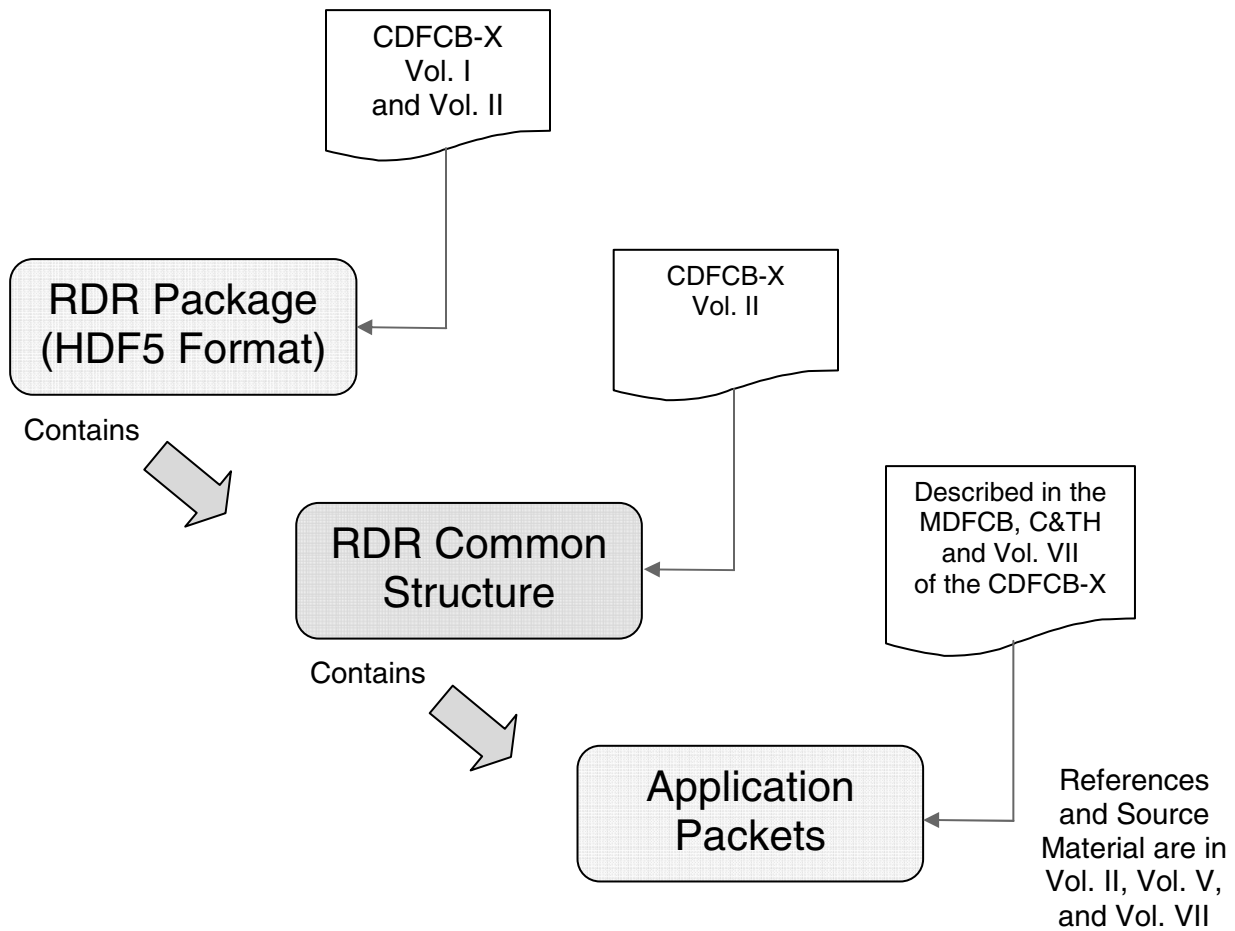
CDFCB-X
Vol. I
and Vol. II

RDR Package
(HDF5 Format)

CDFCB-X
Vol. II

Contains

RDR Common
Structure

Described in the
MDFCB, C&TH
and Vol. VII
of the CDFCB-X

Contains

Application
Packets

References
and Source
Material are in
Vol. II, Vol. V,
and Vol. VII